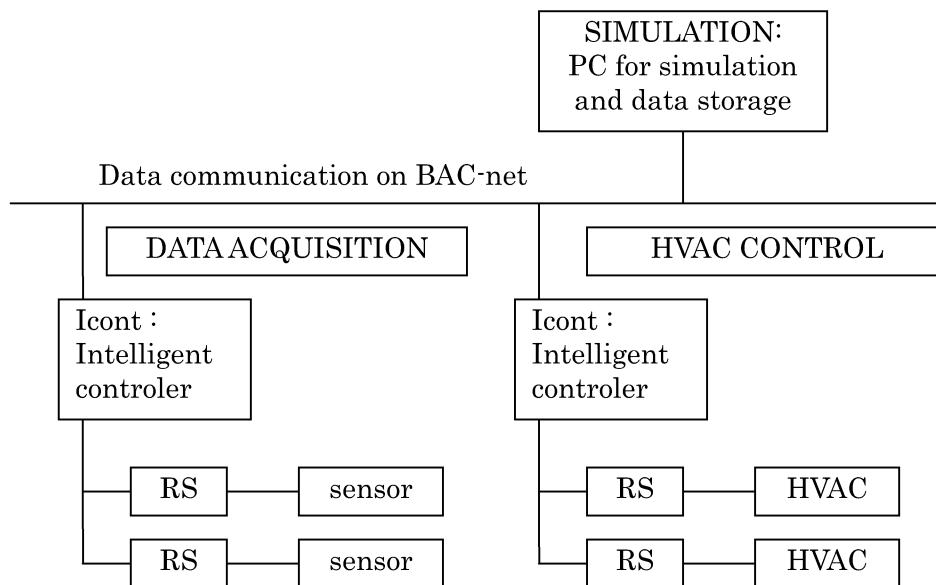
SIMULATION:
PC for simulation and data storage

Data communication on BAC-net

DATA ACQUISITION

HVAC CONTROL

Icont : Intelligent controler

Icont : Intelligent controler

RS

sensor

RS

sensor

RS

HVAC

RS

HVAC